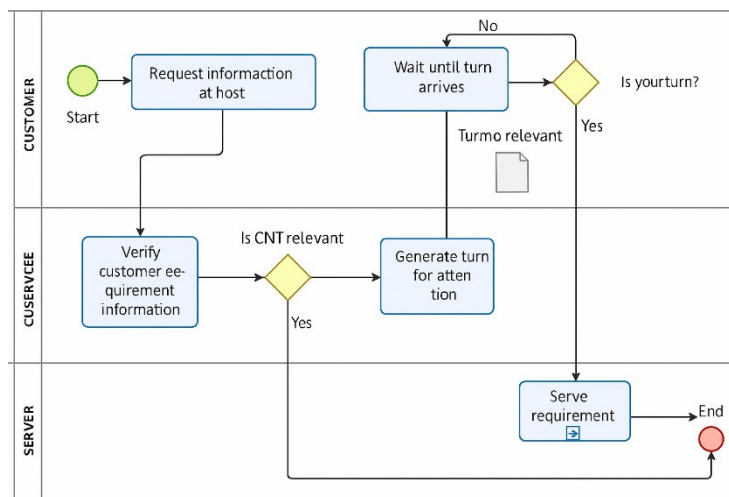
CUSTOMER

Start

Request informaction at host

Wait until turn arrives

No

Is yourturn?

Yes

Turmo relevant

CUSERVCEE

Verify customer ee-quirement information

Is CNT relevant

Yes

Generate turn for atten tion

SERVER

Serve requirement

End